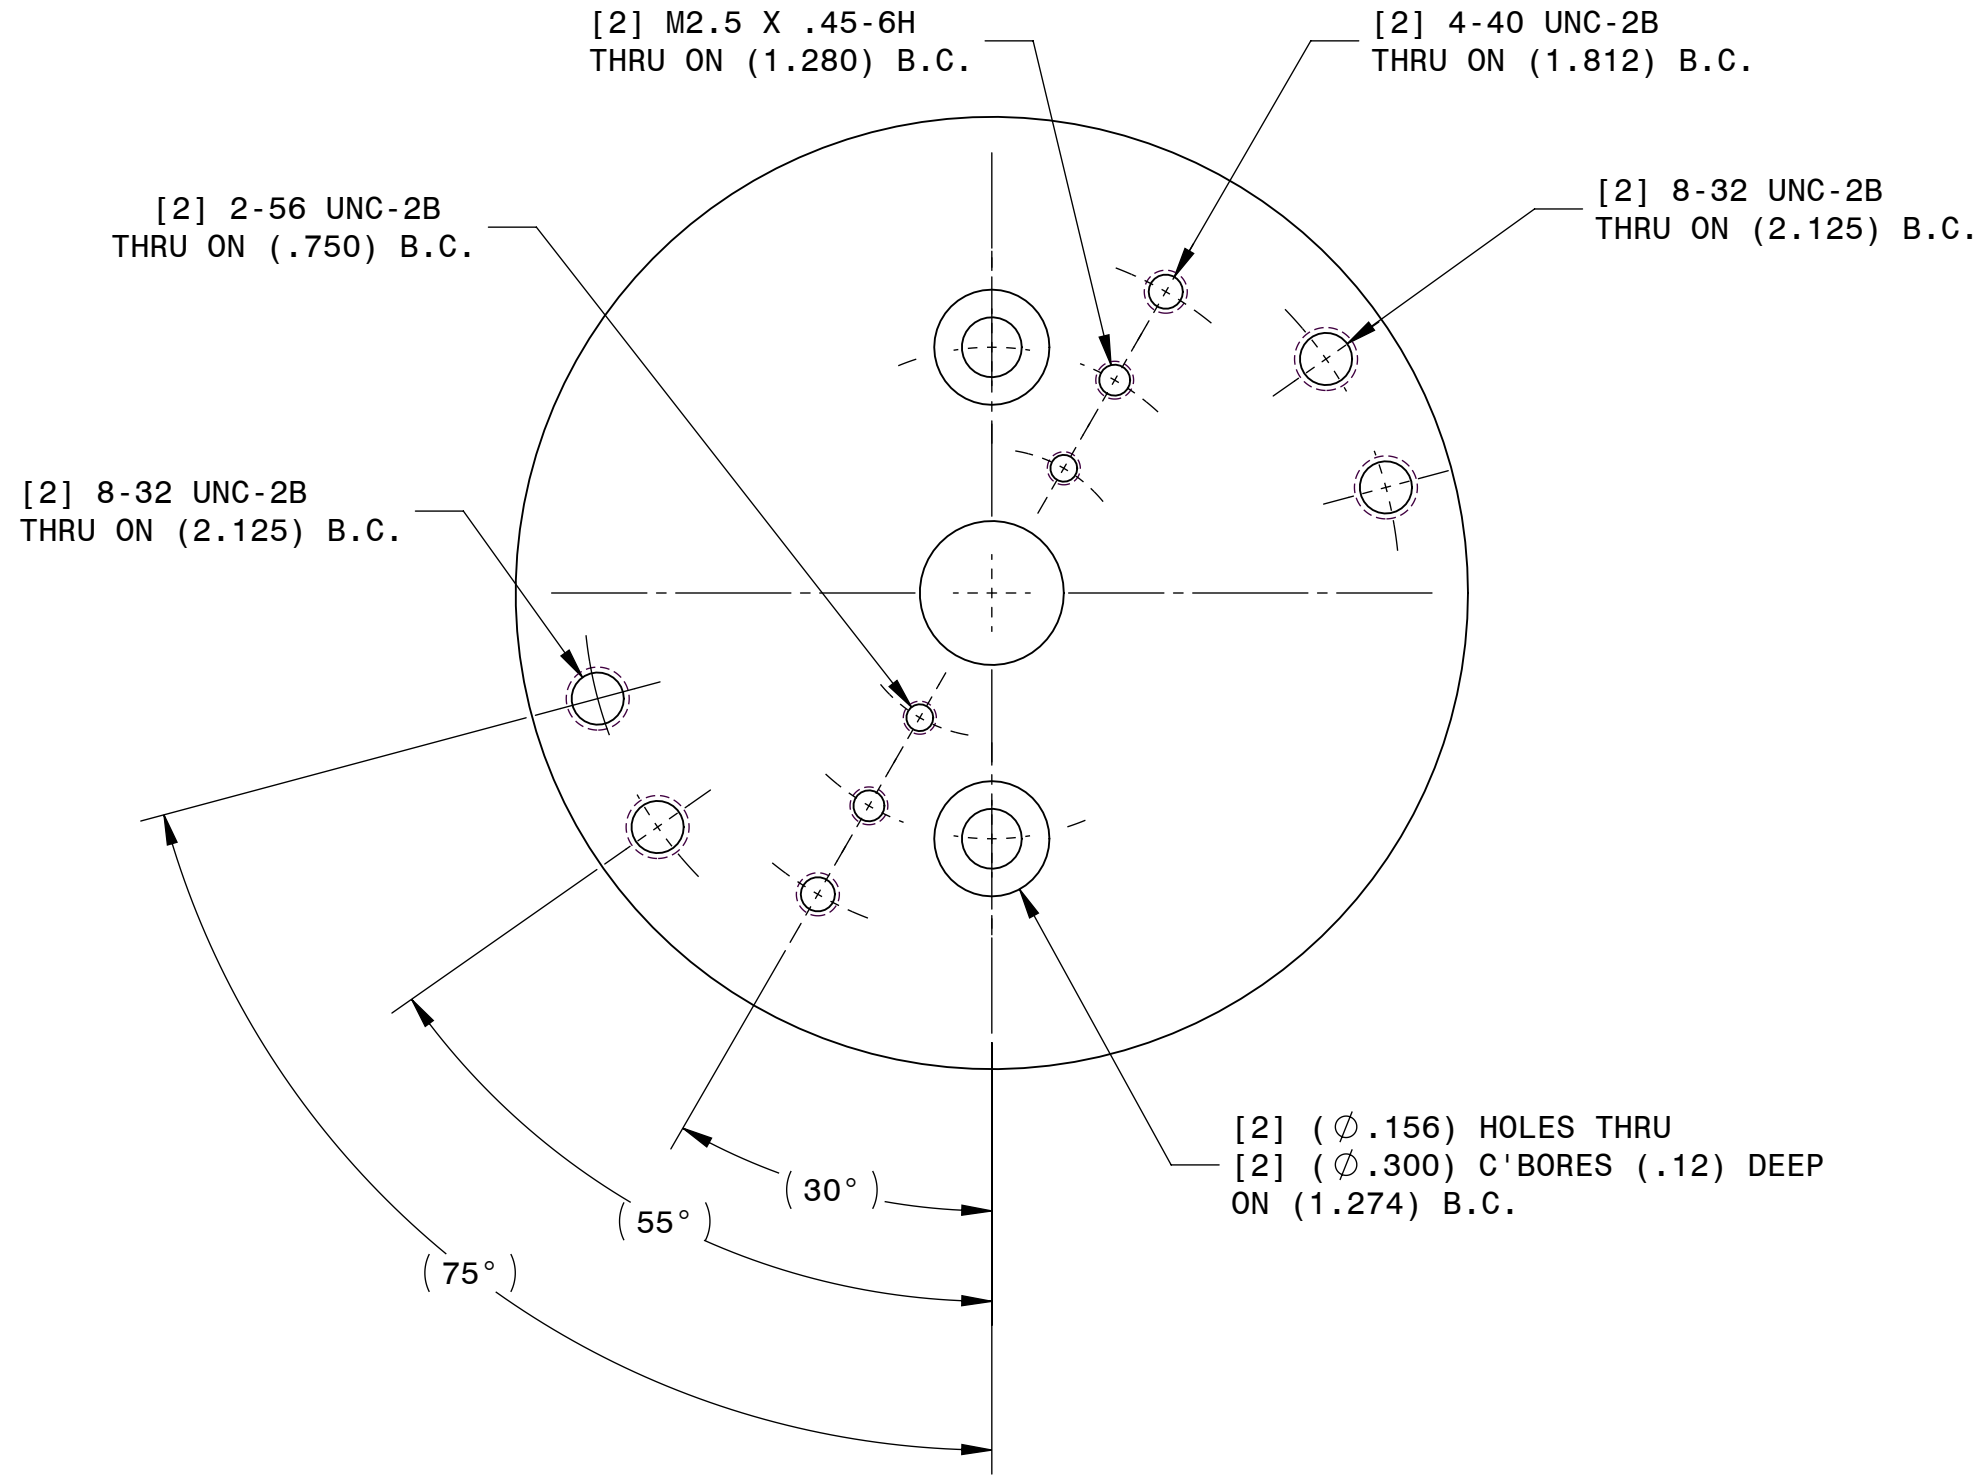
[2] M2.5 X .45-6H
THRU ON (1.280) B.C.

[2] 4-40 UNC-2B
THRU ON (1.812) B.C.

[2] 8-32 UNC-2B
THRU ON (2.125) B.C.

[2] 2-56 UNC-2B
THRU ON (.750) B.C.

[2] 8-32 UNC-2B
THRU ON (2.125) B.C.

[2] ($\varnothing$.156) HOLES THRU
[2] ($\varnothing$.300) C'BORES (.12) DEEP
ON (1.274) B.C.

(30°)

(55°)

(75°)